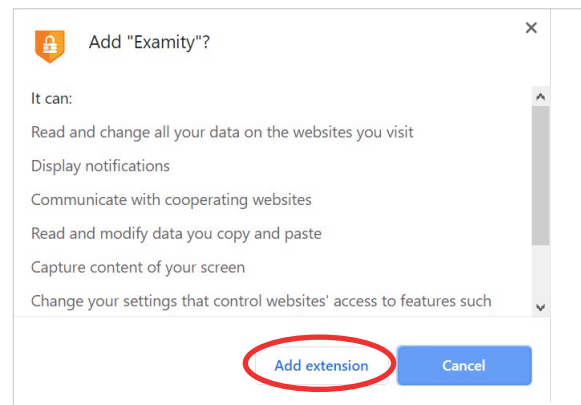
Add "Examity"?

×

It can:

Read and change all your data on the websites you visit

Display notifications

Communicate with cooperating websites

Read and modify data you copy and paste

Capture content of your screen

Change your settings that control websites' access to features such

Add extension

Cancel